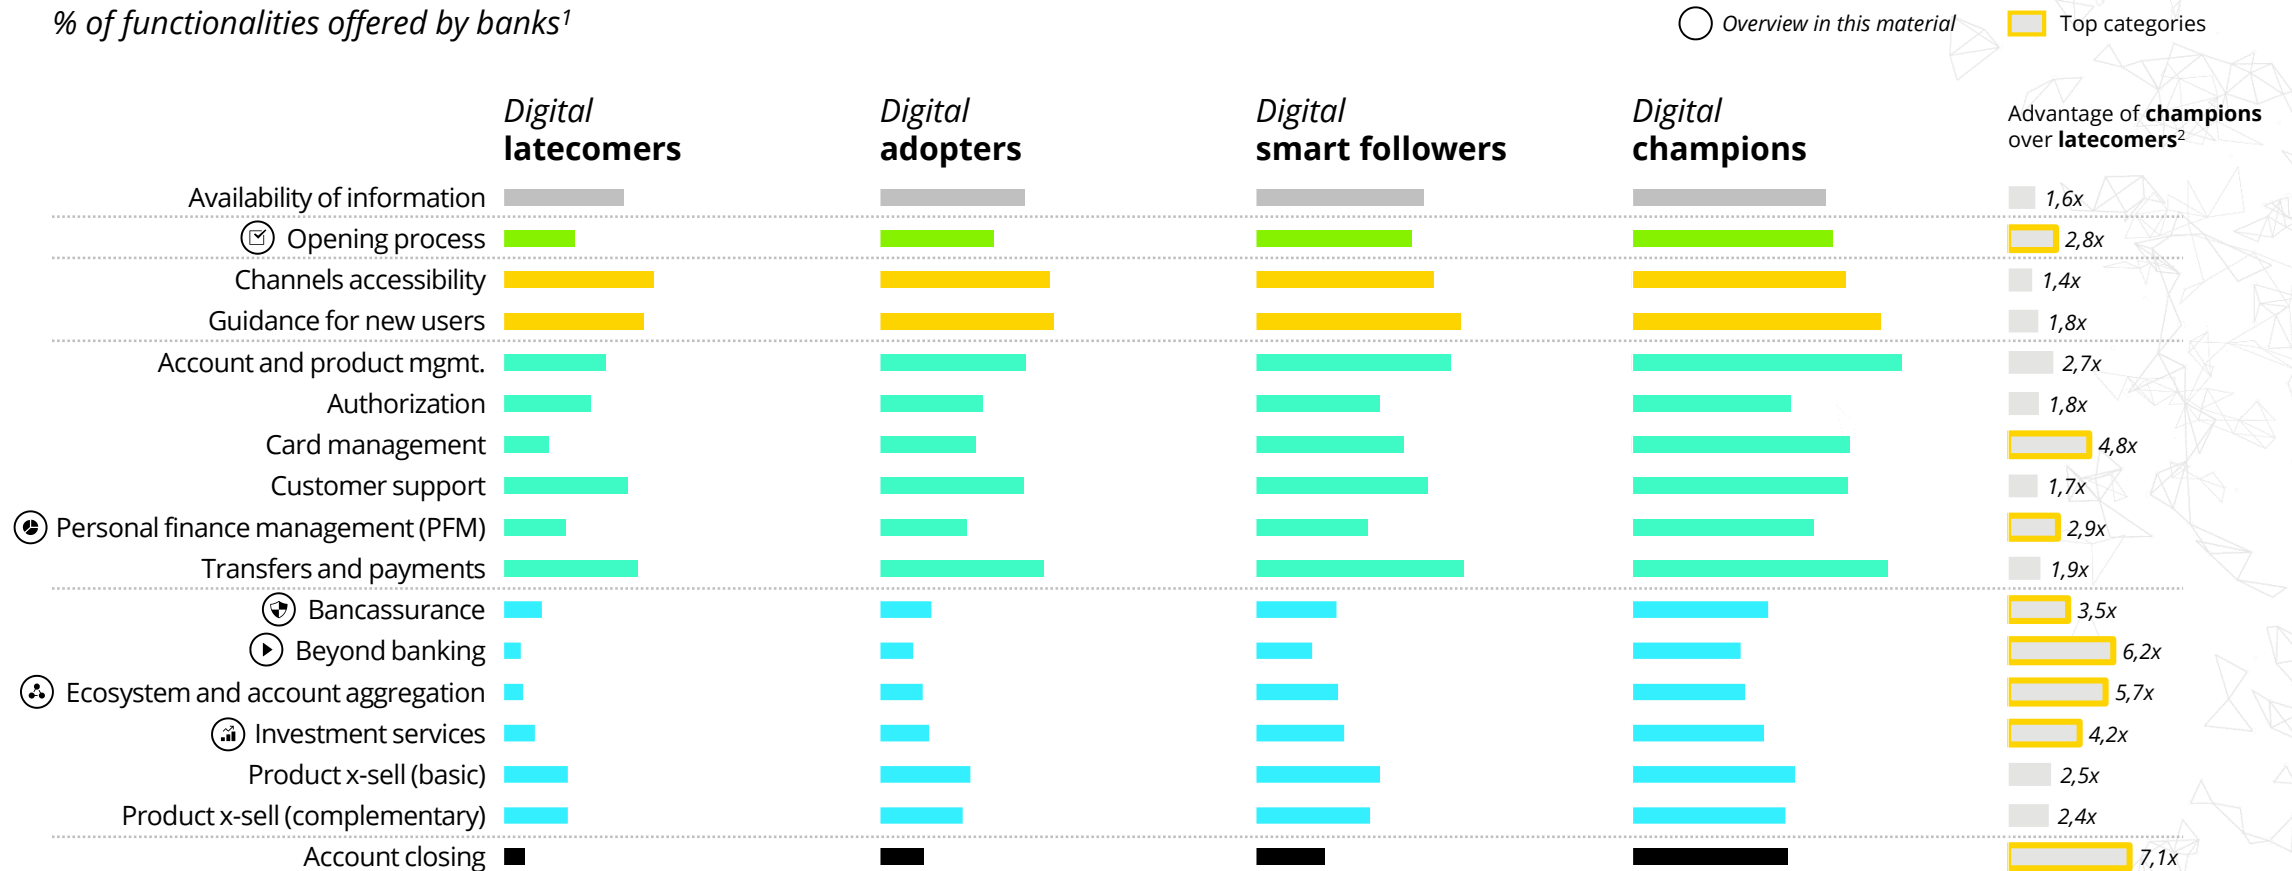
% of functionalities offered by banks¹

Overview in this material

Top categories

| | Digital latecomers | Digital adopters | Digital smart followers | Digital champions | Advantage of champions over latecomers² |
|---|---|---|---|---|---|
| Availability of information | | | | | 1,6x |
| Opening process | | | | | 2,8x |
| Channels accessibility | | | | | 1,4x |
| Guidance for new users | | | | | 1,8x |
| Account and product mgmt. | | | | | 2,7x |
| Authorization | | | | | 1,8x |
| Card management | | | | | 4,8x |
| Customer support | | | | | 1,7x |
| Personal finance management (PFM) | | | | | 2,9x |
| Transfers and payments | | | | | 1,9x |
| Bancassurance | | | | | 3,5x |
| Beyond banking | | | | | 6,2x |
| Ecosystem and account aggregation | | | | | 5,7x |
| Investment services | | | | | 4,2x |
| Product x-sell (basic) | | | | | 2,5x |
| Product x-sell (complementary) | | | | | 2,4x |
| Account closing | | | | | 7,1x |